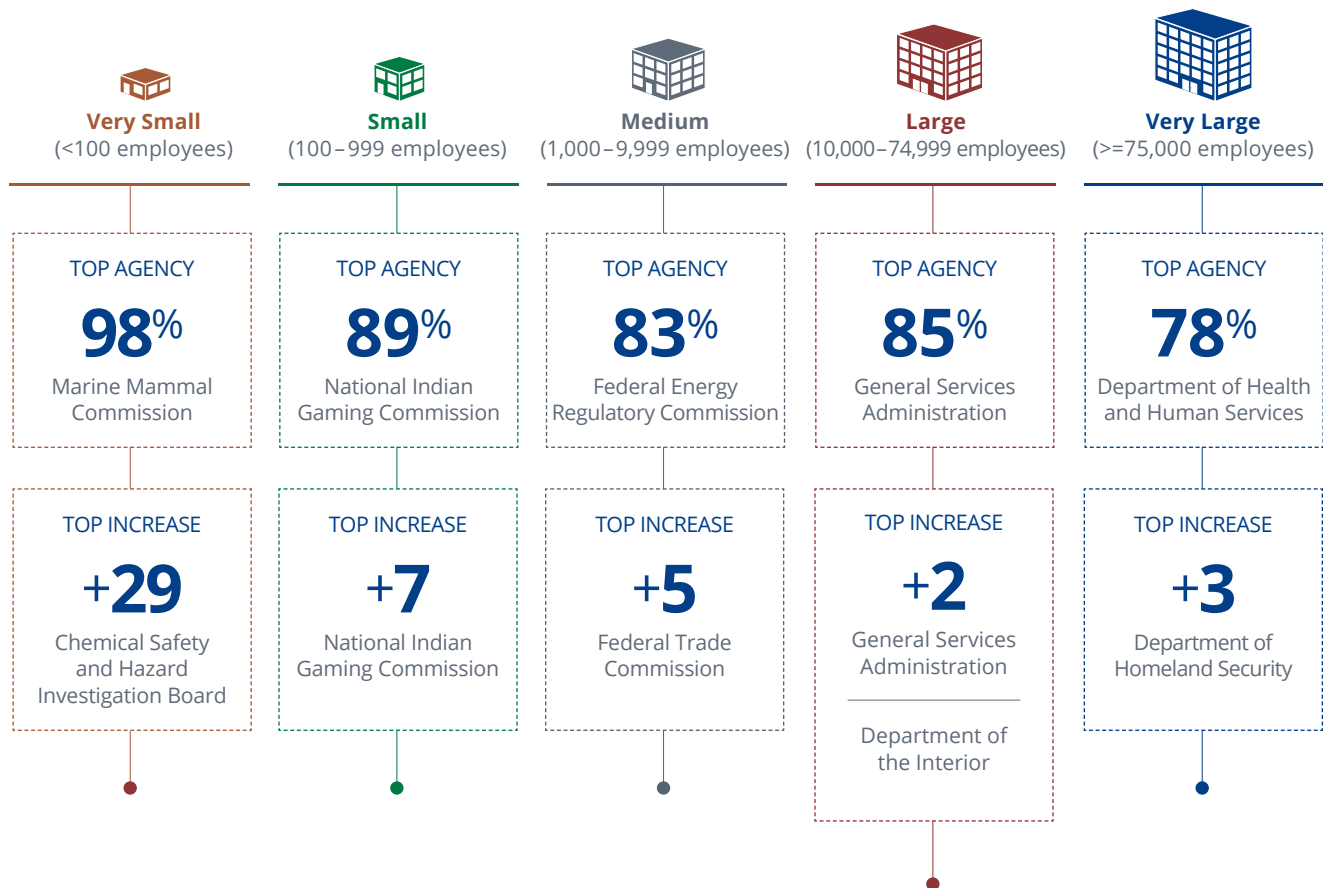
Very Small
(<100 employees)

TOP AGENCY
98%
Marine Mammal Commission

TOP INCREASE
+29
Chemical Safety and Hazard Investigation Board

Small
(100–999 employees)

TOP AGENCY
89%
National Indian Gaming Commission

TOP INCREASE
+7
National Indian Gaming Commission

Medium
(1,000–9,999 employees)

TOP AGENCY
83%
Federal Energy Regulatory Commission

TOP INCREASE
+5
Federal Trade Commission

Large
(10,000–74,999 employees)

TOP AGENCY
85%
General Services Administration

TOP INCREASE
+2
General Services Administration

Department of the Interior

Very Large
(>=75,000 employees)

TOP AGENCY
78%
Department of Health and Human Services

TOP INCREASE
+3
Department of Homeland Security